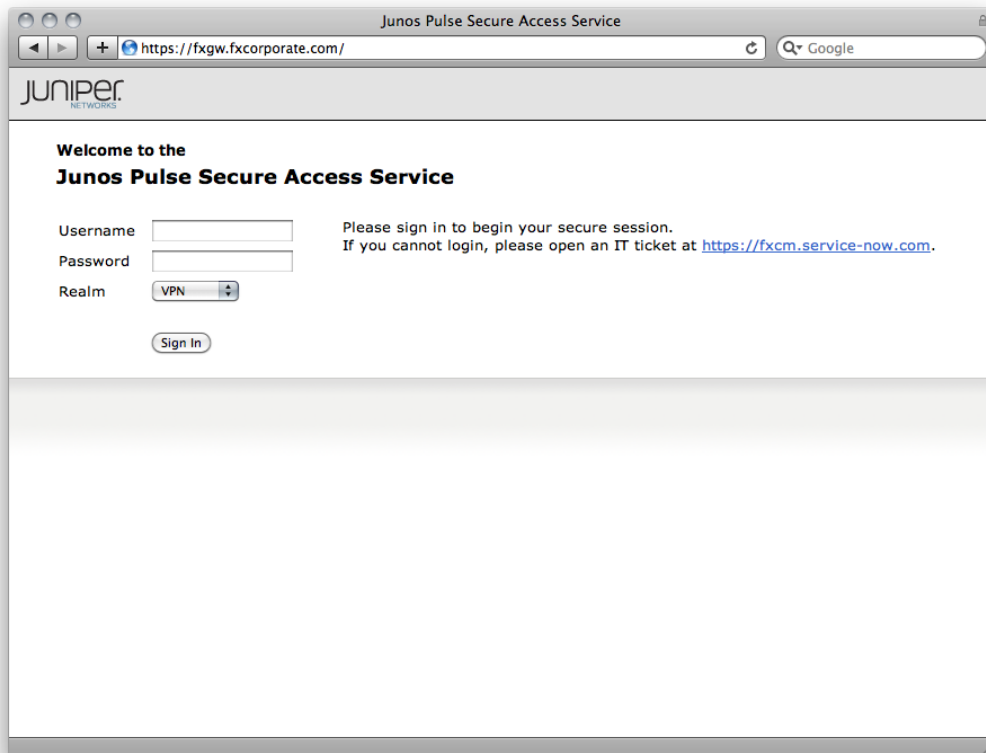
Junos Pulse Secure Access Service

https://fxgw.fxcorporate.com/

Google

JUNIPER NETWORKS

Welcome to the
Junos Pulse Secure Access Service

Username
Password
Realm VPN

Sign In

Please sign in to begin your secure session.
If you cannot login, please open an IT ticket at https://fxcm.service-now.com.